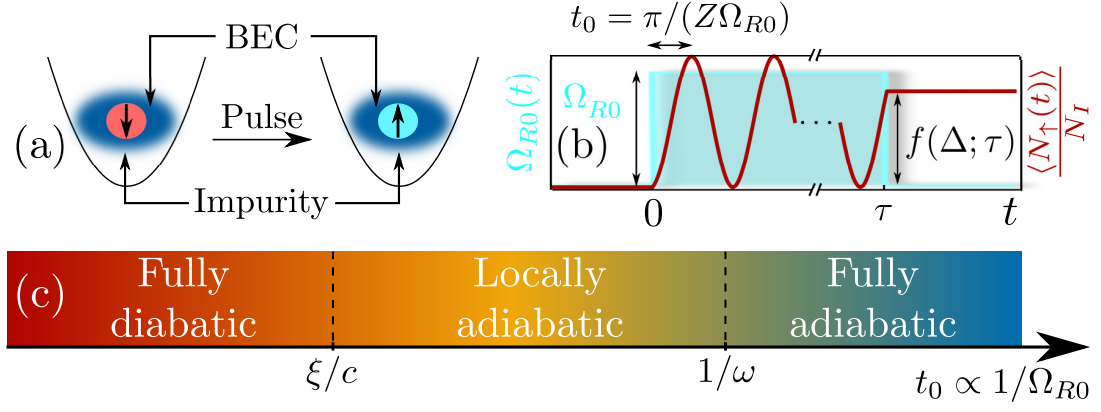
BEC

(a)

Pulse

Impurity

$t_0 = \pi/(Z\Omega_{R0})$

$\Omega_{R0}(t)$

$\Omega_{R0}$

(b)

$\cdots$

$f(\Delta;\tau)$

$\frac{\langle N_\uparrow(t)\rangle}{N_I}$

0

$\tau$

$t$

(c)

Fully diabatic

Locally adiabatic

Fully adiabatic

$\xi/c$

$1/\omega$

$t_0 \propto 1/\Omega_{R0}$